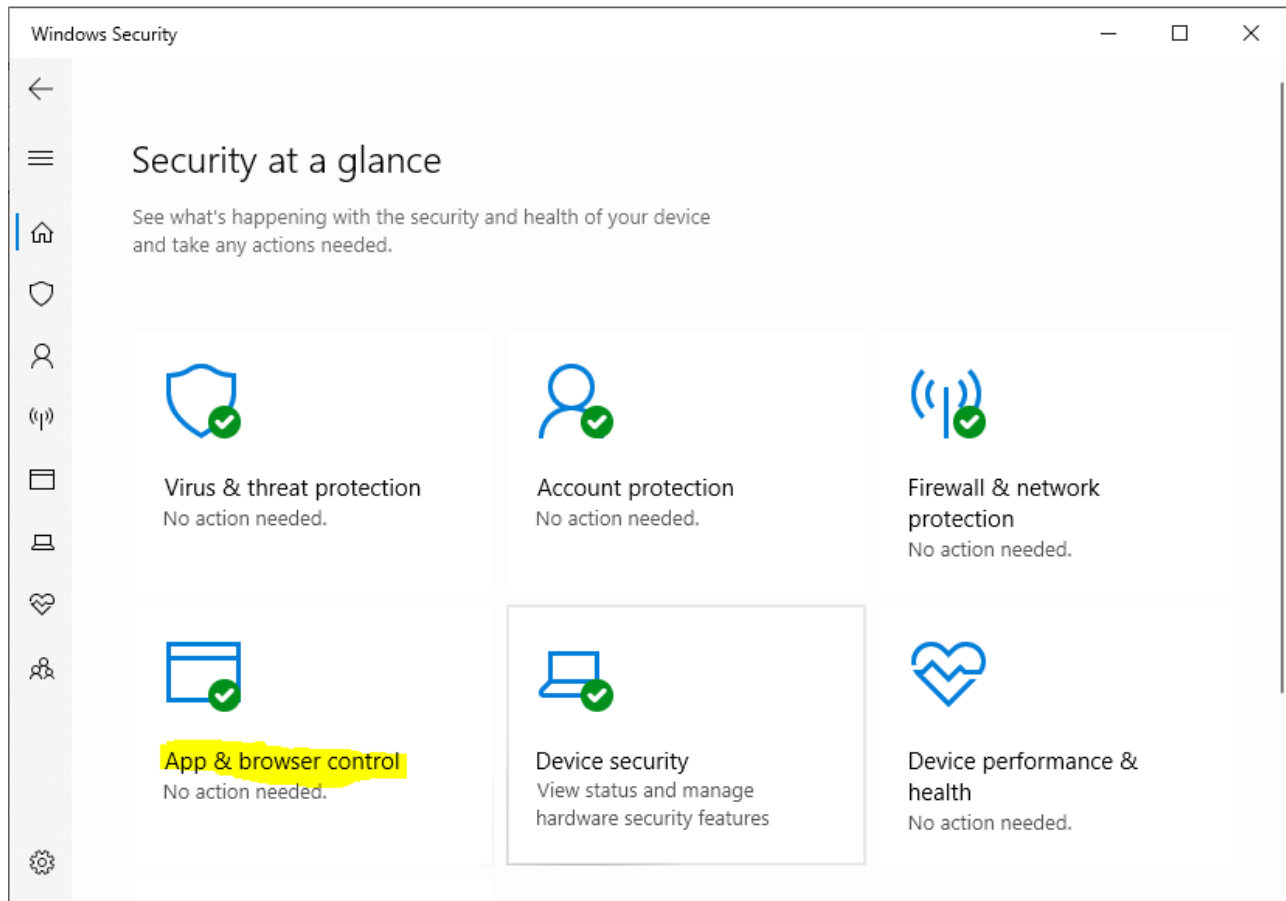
Windows Security

Security at a glance

See what's happening with the security and health of your device and take any actions needed.

Virus & threat protection
No action needed.

Account protection
No action needed.

Firewall & network protection
No action needed.

App & browser control
No action needed.

Device security
View status and manage hardware security features

Device performance & health
No action needed.